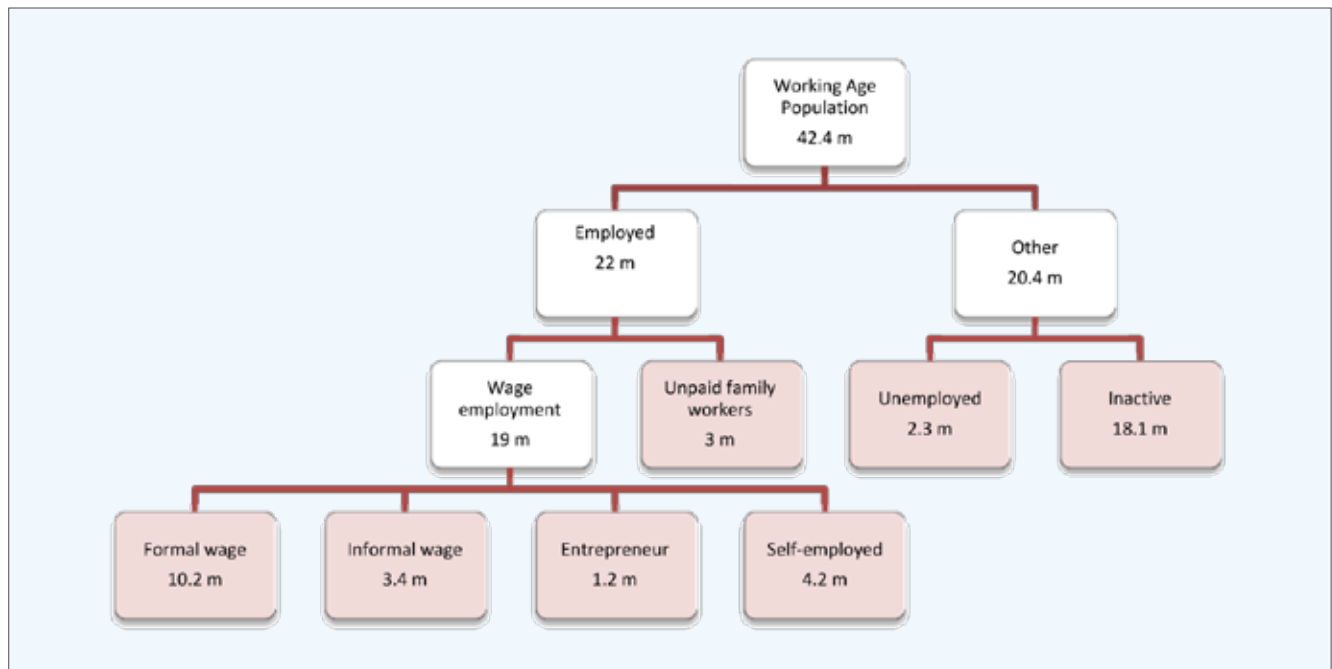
Working Age Population
42.4 m

Employed
22 m

Other
20.4 m

Wage employment
19 m

Unpaid family workers
3 m

Unemployed
2.3 m

Inactive
18.1 m

Formal wage
10.2 m

Informal wage
3.4 m

Entrepreneur
1.2 m

Self-employed
4.2 m